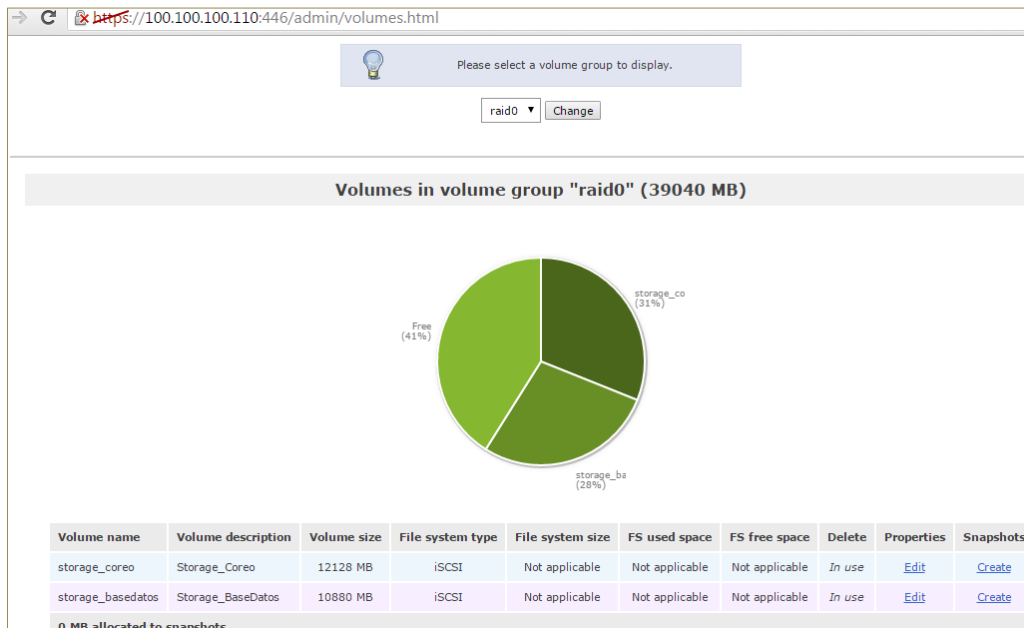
https://100.100.100.110:446/admin/volumes.html

Please select a volume group to display.

raid0 Change

Volumes in volume group "raid0" (39040 MB)

storage_co (31%)

Free (41%)

storage_ba (28%)

| Volume name | Volume description | Volume size | File system type | File system size | FS used space | FS free space | Delete | Properties | Snapshots |
|---|---|---|---|---|---|---|---|---|---|
| storage_coreo | Storage_Coreo | 12128 MB | iSCSI | Not applicable | Not applicable | Not applicable | In use | Edit | Create |
| storage_basedatos | Storage_BaseDatos | 10880 MB | iSCSI | Not applicable | Not applicable | Not applicable | In use | Edit | Create |

0 MB allocated to snapshots